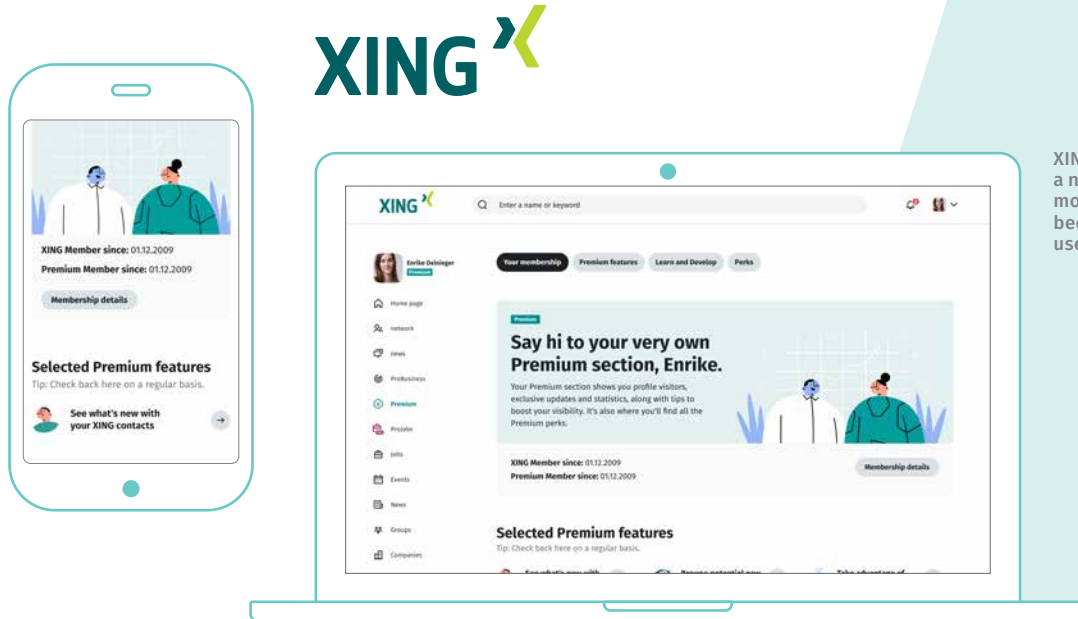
XING

XING Member since: 01.12.2009
Premium Member since: 01.12.2009
Membership details

Selected Premium features
Tip: Check back here on a regular basis.

See what's new with your XING contacts

XING
Enter a name or keyword

Enrike Deiniger
Premium

Home page
network
news
ProBusiness
Premium
ProJobs
Jobs
Events
News
Groups
Companies

Your membership
Premium features
Learn and Develop
Perks

Premium
Say hi to your very own Premium section, Enrike.
Your Premium section shows you profile visitors, exclusive updates and statistics, along with tips to boost your visibility. It's also where you'll find all the Premium perks.

XING Member since: 01.12.2009
Premium Member since: 01.12.2009
Membership details

Selected Premium features
Tip: Check back here on a regular basis.

XIN
a n
mo
bec
use